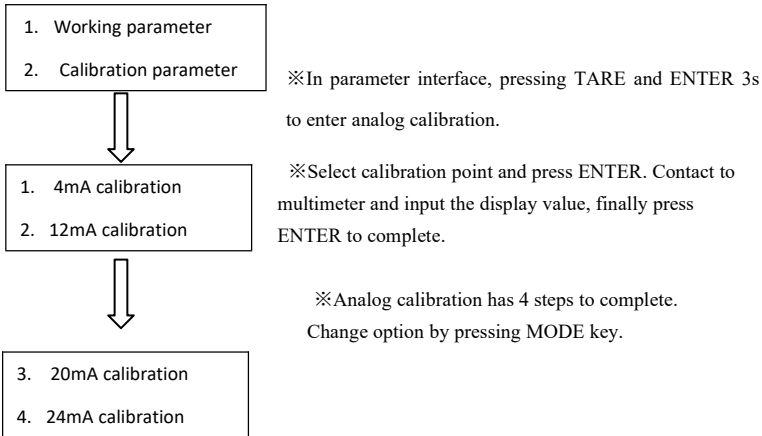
1. Working parameter
2. Calibration parameter

※In parameter interface, pressing TARE and ENTER 3s to enter analog calibration.

1. 4mA calibration
2. 12mA calibration

※Select calibration point and press ENTER. Contact to multimeter and input the display value, finally press ENTER to complete.

※Analog calibration has 4 steps to complete. Change option by pressing MODE key.

3. 20mA calibration
4. 24mA calibration